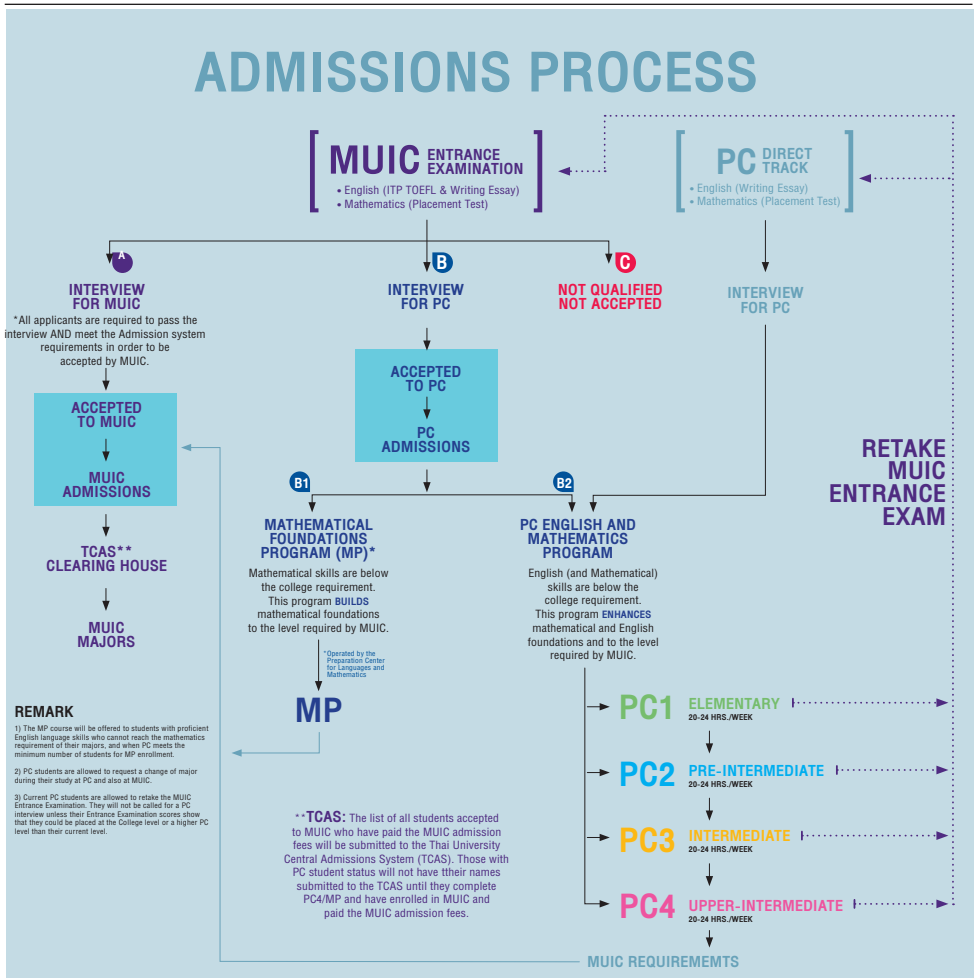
ADMISSIONS PROCESS

MUIC ENTRANCE EXAMINATION
• English (ITP TOEFL & Writing Essay)
• Mathematics (Placement Test)

PC DIRECT TRACK
• English (Writing Essay)
• Mathematics (Placement Test)

A
INTERVIEW FOR MUIC
*All applicants are required to pass the interview AND meet the Admission system requirements in order to be accepted by MUIC.

ACCEPTED TO MUIC

MUIC ADMISSIONS

TCAS** CLEARING HOUSE

MUIC MAJORS

B
INTERVIEW FOR PC

ACCEPTED TO PC

PC ADMISSIONS

C
NOT QUALIFIED NOT ACCEPTED

INTERVIEW FOR PC

RETAKE MUIC ENTRANCE EXAM

B1
MATHEMATICAL FOUNDATIONS PROGRAM (MP)*
Mathematical skills are below the college requirement. This program BUILDS mathematical foundations to the level required by MUIC.

*Operated by the Preparation Center for Languages and Mathematics

MP

B2
PC ENGLISH AND MATHEMATICS PROGRAM
English (and Mathematical) skills are below the college requirement. This program ENHANCES mathematical and English foundations and to the level required by MUIC.

PC1 ELEMENTARY 20-24 HRS./WEEK

PC2 PRE-INTERMEDIATE 20-24 HRS./WEEK

PC3 INTERMEDIATE 20-24 HRS./WEEK

PC4 UPPER-INTERMEDIATE 20-24 HRS./WEEK

REMARK
1) The MP course will be offered to students with proficient English language skills who cannot reach the mathematics requirement of their majors, and when PC meets the minimum number of students for MP enrollment.

2) PC students are allowed to request a change of major during their study at PC and also at MUIC.

3) Current PC students are allowed to retake the MUIC Entrance Examination. They will not be called for a PC interview unless their Entrance Examination scores show that they could be placed at the College level or a higher PC level than their current level.

**TCAS: The list of all students accepted to MUIC who have paid the MUIC admission fees will be submitted to the Thai University Central Admissions System (TCAS). Those with PC student status will not have their names submitted to the TCAS until they complete PC4/MP and have enrolled in MUIC and paid the MUIC admission fees.

MUIC REQUIREMEMTS